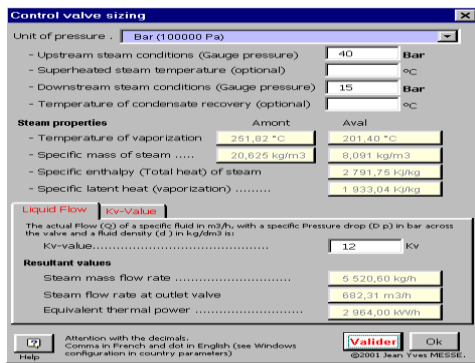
Control valve sizing

Unit of pressure . Bar (100000 Pa)

- Upstream steam conditions (Gauge pressure) 40 Bar

- Superheated steam temperature (optional) °C

- Downstream steam conditions (Gauge pressure) 15 Bar

- Temperature of condensate recovery (optional) °C

Steam properties Amont Aval

- Temperature of vaporization 251,82 °C 201,40 °C

- Specific mass of steam ..... 20,625 kg/m3 8,091 kg/m3

- Specific enthalpy (Total heat) of steam 2 791,75 Kj/kg

- Specific latent heat (vaporization) ......... 1 933,04 Kj/kg

Liquid Flow Kv-Value

The actual Flow (Q) of a specific fluid in m3/h, with a specific Pressure drop (D p) in bar across the valve and a fluid density (d ) in kg/dm3 is:

Kv-value............................................. 12 Kv

Resultant values

Steam mass flow rate ............................ 5 520,60 kg/h

Steam flow rate at outlet valve 682,31 m3/h

Equivalent thermal power ............................ 2 964,00 kW/h

Help

Attention with the decimals. Comma in French and dot in English (see Windows configuration in country parameters)

Valider Ok

@2001 Jean Yves MESSE.